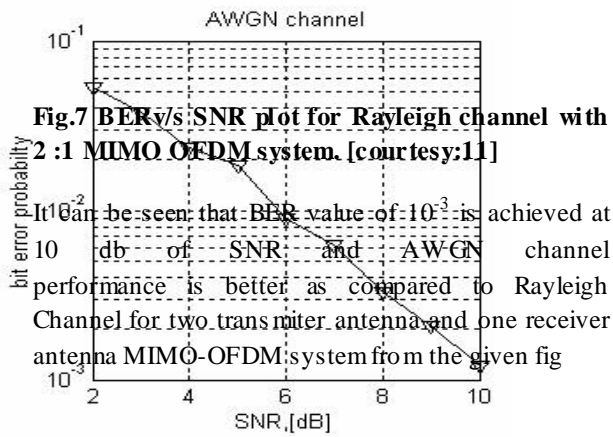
AWGN channel

$10^{-1}$

$10^{-2}$

$10^{-3}$

bit error probability

2 4 6 8 10

SNR,[dB]

**Fig.7 BERv/s SNR plot for Rayleigh channel with 2 :1 MIMO OFDM system. [courtesy:11]**

It can be seen that BER value of $10^{-3}$ is achieved at 10 db of SNR and AWGN channel performance is better as compared to Rayleigh Channel for two trans miter antenna and one receiver antenna MIMO-OFDM system from the given fig